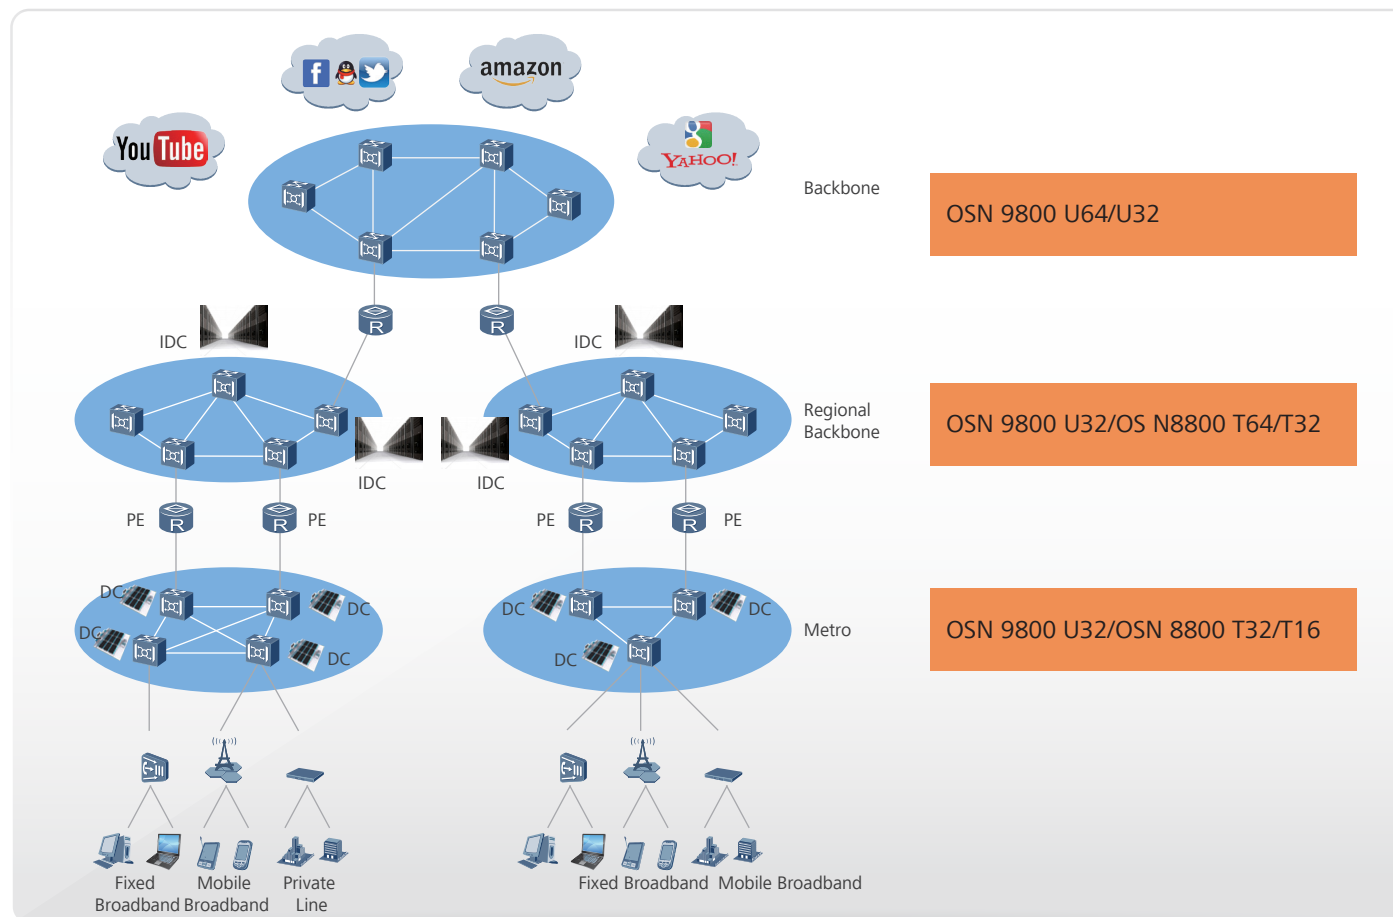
amazon

You Tube

YAHOO!

Backbone

OSN 9800 U64/U32

IDC

R

R

IDC

Regional Backbone

OSN 9800 U32/OS N8800 T64/T32

IDC

IDC

PE

R

R

PE

PE

R

R

PE

DC

DC

DC

DC

DC

DC

DC

DC

Metro

OSN 9800 U32/OSN 8800 T32/T16

Fixed Broadband

Mobile Broadband

Private Line

Fixed Broadband

Mobile Broadband